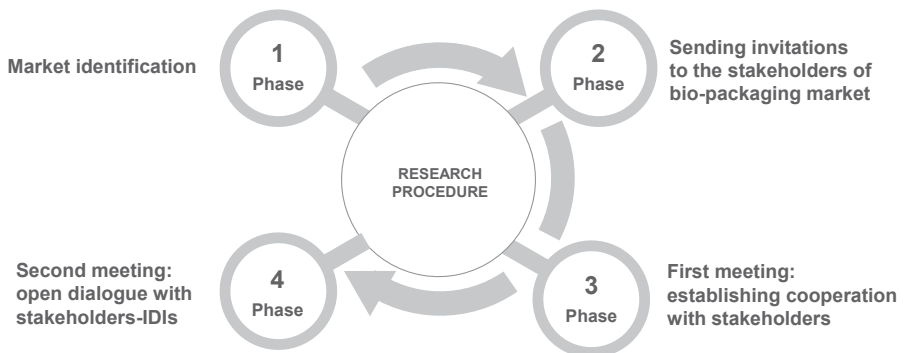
Market identification

1
Phase

2
Phase

Sending invitations to the stakeholders of bio-packaging market

RESEARCH PROCEDURE

Second meeting: open dialogue with stakeholders-IDIs

4
Phase

3
Phase

First meeting: establishing cooperation with stakeholders